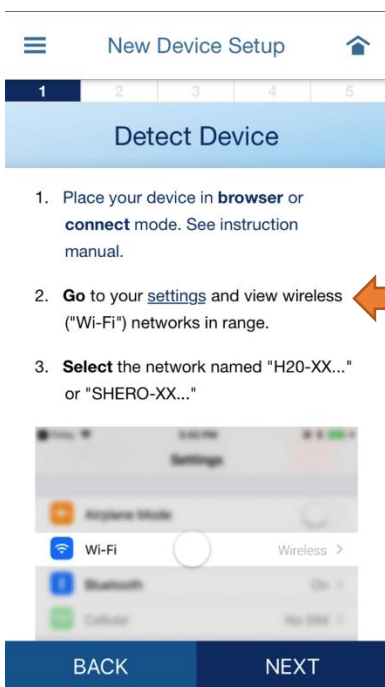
New Device Setup

1 2 3 4 5

Detect Device

1. Place your device in **browser** or **connect** mode. See instruction manual.

2. **Go** to your settings and view wireless ("Wi-Fi") networks in range.

3. **Select** the network named "H20-XX..." or "SHERO-XX..."

Settings

Airplane Mode

Wi-Fi Wireless >

Bluetooth On >

Cellular No SIM >

BACK NEXT